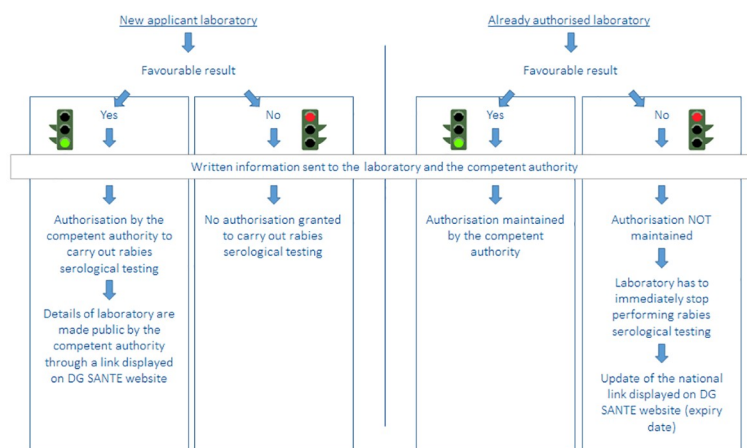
New applicant laboratory

Favourable result

Yes

No

Already authorised laboratory

Favourable result

Yes

No

Written information sent to the laboratory and the competent authority

Authorisation by the competent authority to carry out rabies serological testing

Details of laboratory are made public by the competent authority through a link displayed on DG SANTE website

No authorisation granted to carry out rabies serological testing

Authorisation maintained by the competent authority

Authorisation NOT maintained

Laboratory has to immediately stop performing rabies serological testing

Update of the national link displayed on DG SANTE website (expiry date)